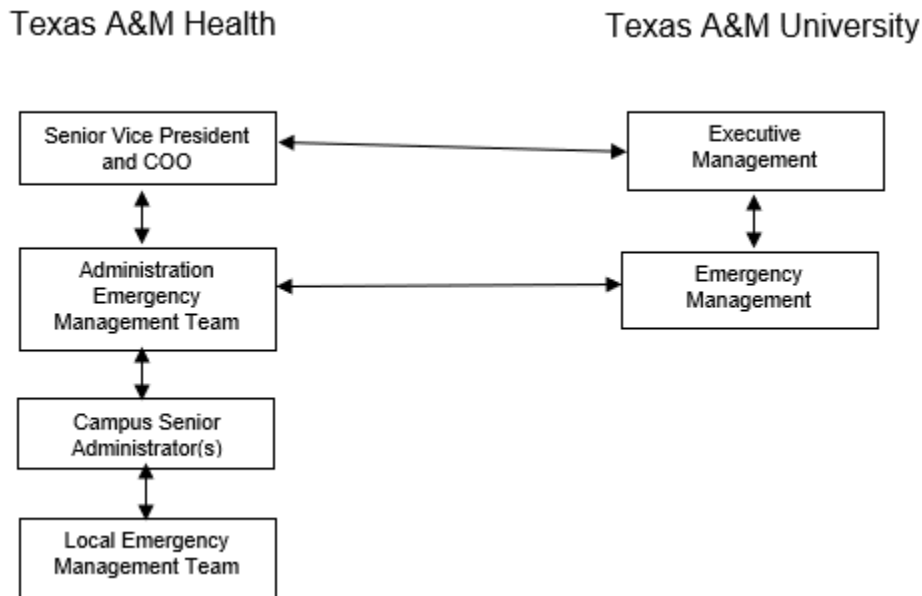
Texas A&M Health

Texas A&M University

Senior Vice President and COO

Executive Management

Administration Emergency Management Team

Emergency Management

Campus Senior Administrator(s)

Local Emergency Management Team